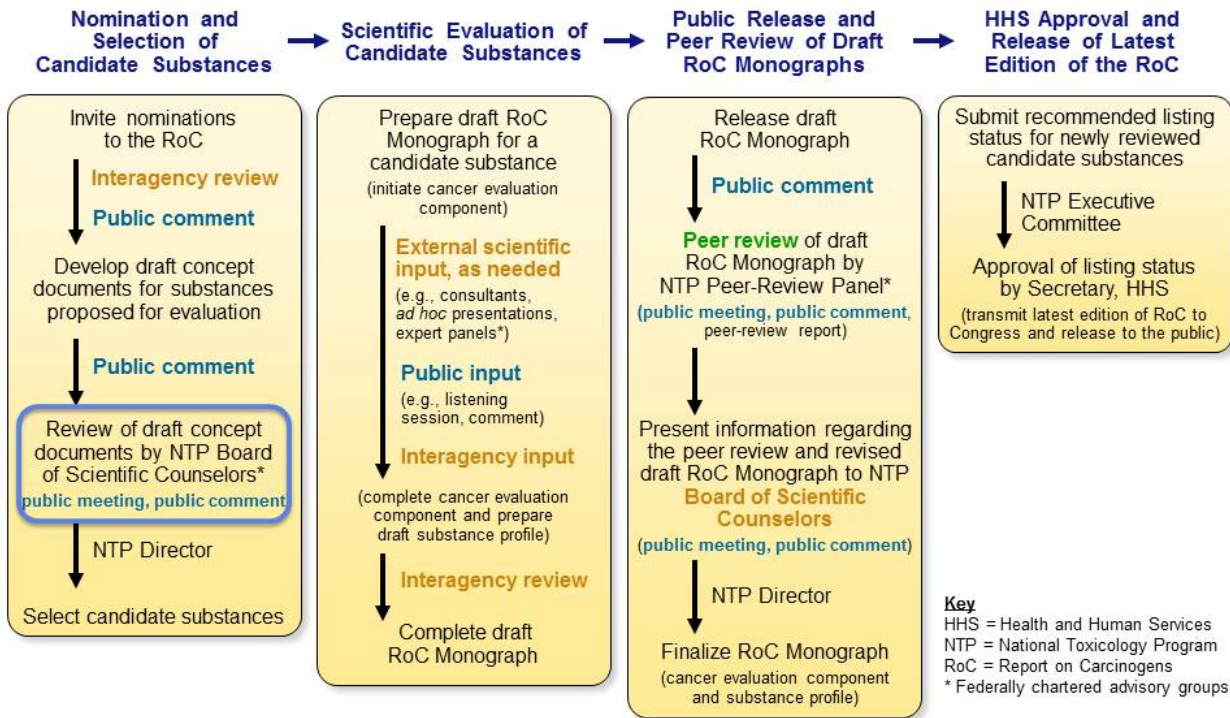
Nomination and Selection of Candidate Substances

Scientific Evaluation of Candidate Substances

Public Release and Peer Review of Draft RoC Monographs

HHS Approval and Release of Latest Edition of the RoC

Invite nominations to the RoC

Interagency review

Public comment

Develop draft concept documents for substances proposed for evaluation

Public comment

Review of draft concept documents by NTP Board of Scientific Counselors*
public meeting, public comment

NTP Director

Select candidate substances

Prepare draft RoC Monograph for a candidate substance
(initiate cancer evaluation component)

External scientific input, as needed
(e.g., consultants, ad hoc presentations, expert panels*)

Public input
(e.g., listening session, comment)

Interagency input

(complete cancer evaluation component and prepare draft substance profile)

Interagency review

Complete draft RoC Monograph

Release draft RoC Monograph

Public comment

Peer review of draft RoC Monograph by NTP Peer-Review Panel*
(public meeting, public comment, peer-review report)

Present information regarding the peer review and revised draft RoC Monograph to NTP Board of Scientific Counselors
(public meeting, public comment)

NTP Director

Finalize RoC Monograph
(cancer evaluation component and substance profile)

Submit recommended listing status for newly reviewed candidate substances

NTP Executive Committee

Approval of listing status by Secretary, HHS
(transmit latest edition of RoC to Congress and release to the public)

Key
HHS = Health and Human Services
NTP = National Toxicology Program
RoC = Report on Carcinogens
* Federally chartered advisory groups